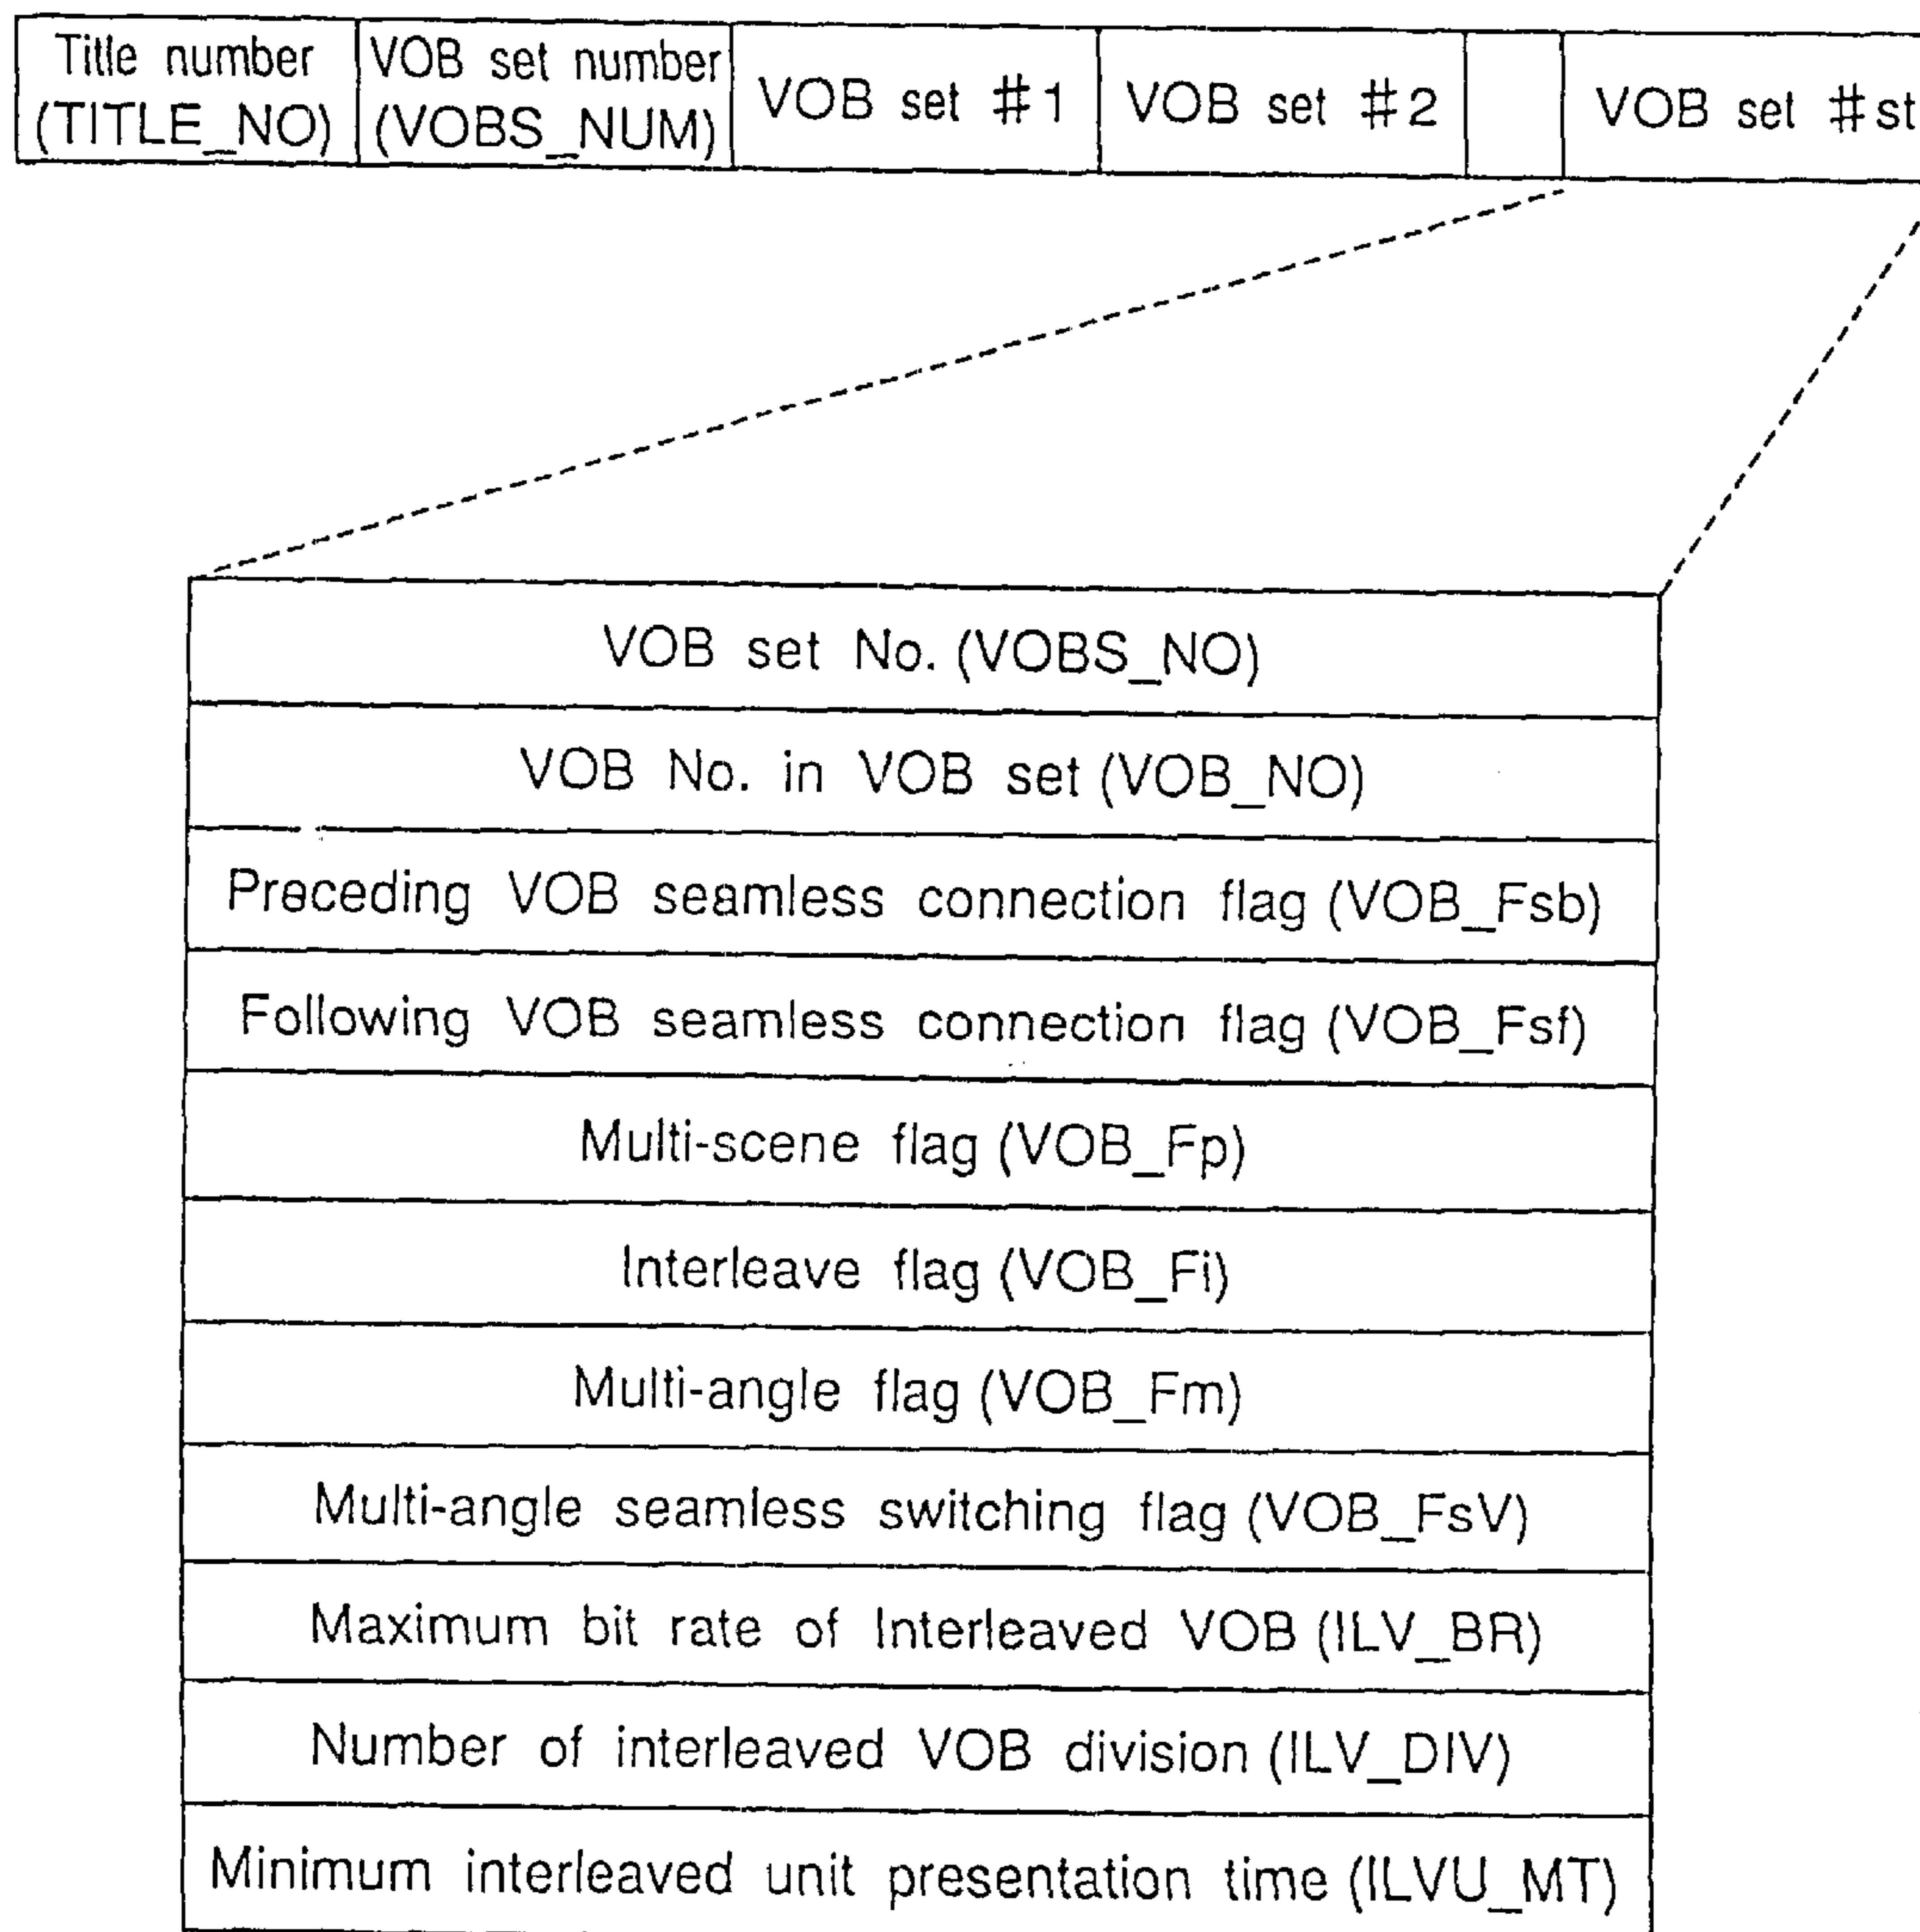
| Title number (TITLE_NO) | VOB set number (VOBS_NUM) | VOB set #1 | VOB set #2 | | VOB set #st |
|---|---|---|---|---|---|

| VOB set No. (VOBS_NO) |
|---|
| VOB No. in VOB set (VOB_NO) |
| Preceding VOB seamless connection flag (VOB_Fsb) |
| Following VOB seamless connection flag (VOB_Fsf) |
| Multi-scene flag (VOB_Fp) |
| Interleave flag (VOB_Fi) |
| Multi-angle flag (VOB_Fm) |
| Multi-angle seamless switching flag (VOB_FsV) |
| Maximum bit rate of Interleaved VOB (ILV_BR) |
| Number of interleaved VOB division (ILV_DIV) |
| Minimum interleaved unit presentation time (ILVU_MT) |